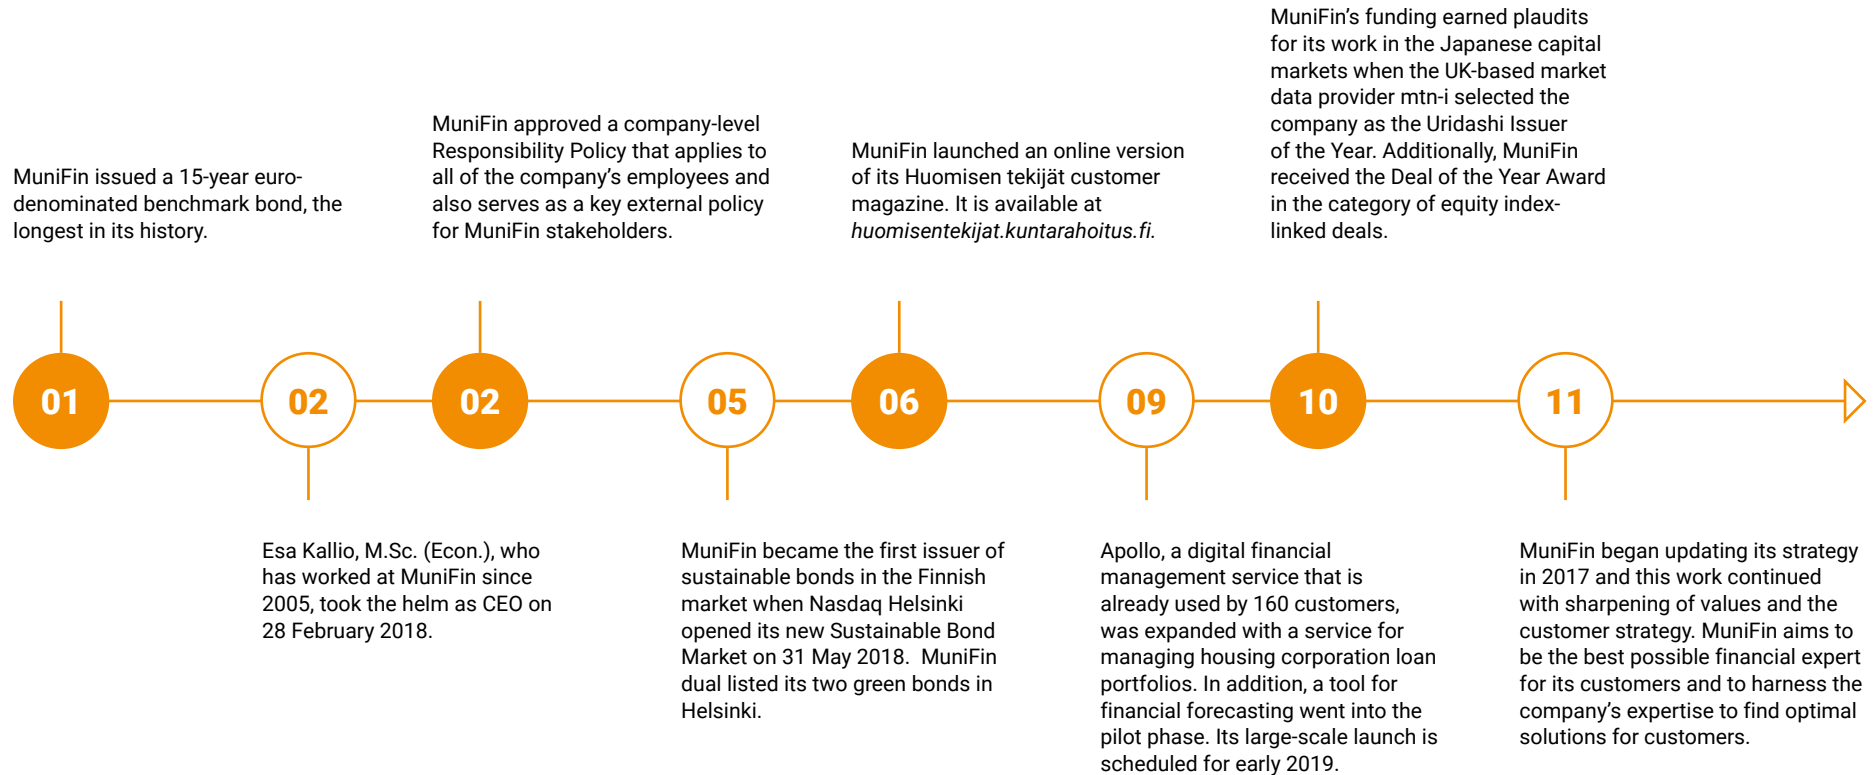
MuniFin issued a 15-year euro-denominated benchmark bond, the longest in its history.

01

02

Esa Kallio, M.Sc. (Econ.), who has worked at MuniFin since 2005, took the helm as CEO on 28 February 2018.

MuniFin approved a company-level Responsibility Policy that applies to all of the company's employees and also serves as a key external policy for MuniFin stakeholders.

02

05

MuniFin became the first issuer of sustainable bonds in the Finnish market when Nasdaq Helsinki opened its new Sustainable Bond Market on 31 May 2018. MuniFin dual listed its two green bonds in Helsinki.

MuniFin launched an online version of its Huomisen tekijät customer magazine. It is available at *huomisentekijat.kuntarahoitus.fi*.

06

09

Apollo, a digital financial management service that is already used by 160 customers, was expanded with a service for managing housing corporation loan portfolios. In addition, a tool for financial forecasting went into the pilot phase. Its large-scale launch is scheduled for early 2019.

MuniFin's funding earned plaudits for its work in the Japanese capital markets when the UK-based market data provider mtn-i selected the company as the Uridashi Issuer of the Year. Additionally, MuniFin received the Deal of the Year Award in the category of equity index-linked deals.

10

11

MuniFin began updating its strategy in 2017 and this work continued with sharpening of values and the customer strategy. MuniFin aims to be the best possible financial expert for its customers and to harness the company's expertise to find optimal solutions for customers.